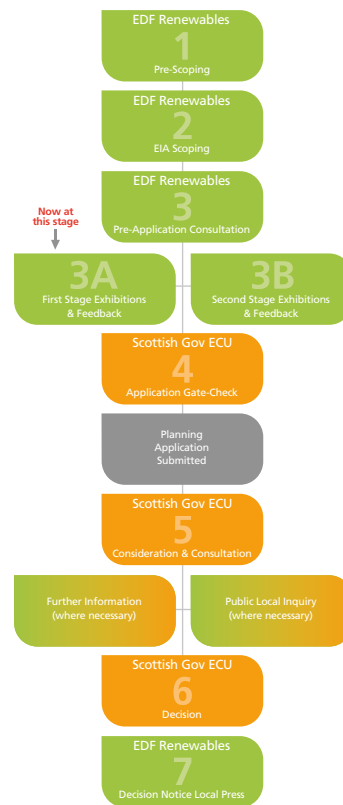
EDF Renewables
1
Pre-Scoping

EDF Renewables
2
EIA Scoping

EDF Renewables
3
Pre-Application Consultation

Now at this stage

3A
First Stage Exhibitions & Feedback

3B
Second Stage Exhibitions & Feedback

Scottish Gov ECU
4
Application Gate-Check

Planning Application Submitted

Scottish Gov ECU
5
Consideration & Consultation

Further Information (where necessary)

Public Local Inquiry (where necessary)

Scottish Gov ECU
6
Decision

EDF Renewables
7
Decision Notice Local Press